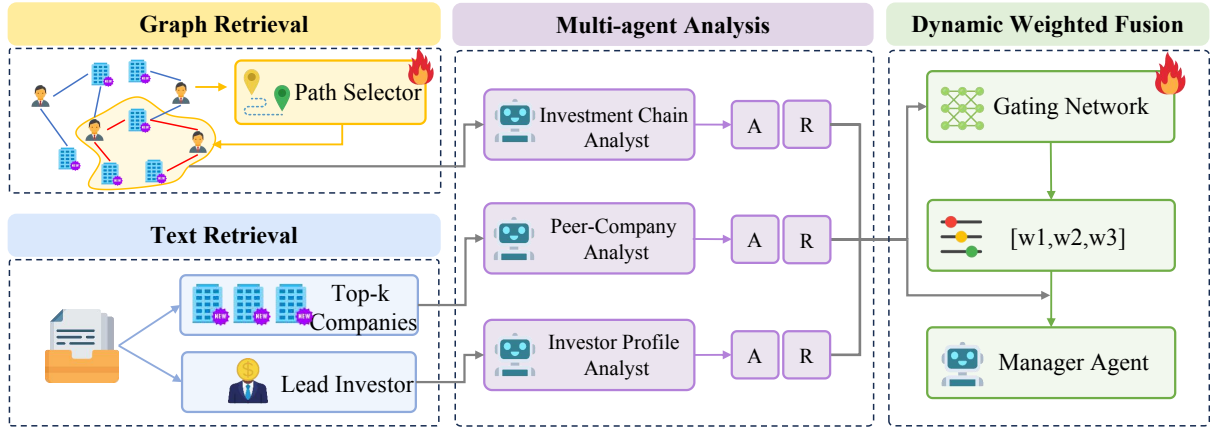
Graph Retrieval

Path Selector

Text Retrieval

Top-k Companies

Lead Investor

Multi-agent Analysis

Investment Chain Analyst

A

R

Peer-Company Analyst

A

R

Investor Profile Analyst

A

R

Dynamic Weighted Fusion

Gating Network

[w1,w2,w3]

Manager Agent